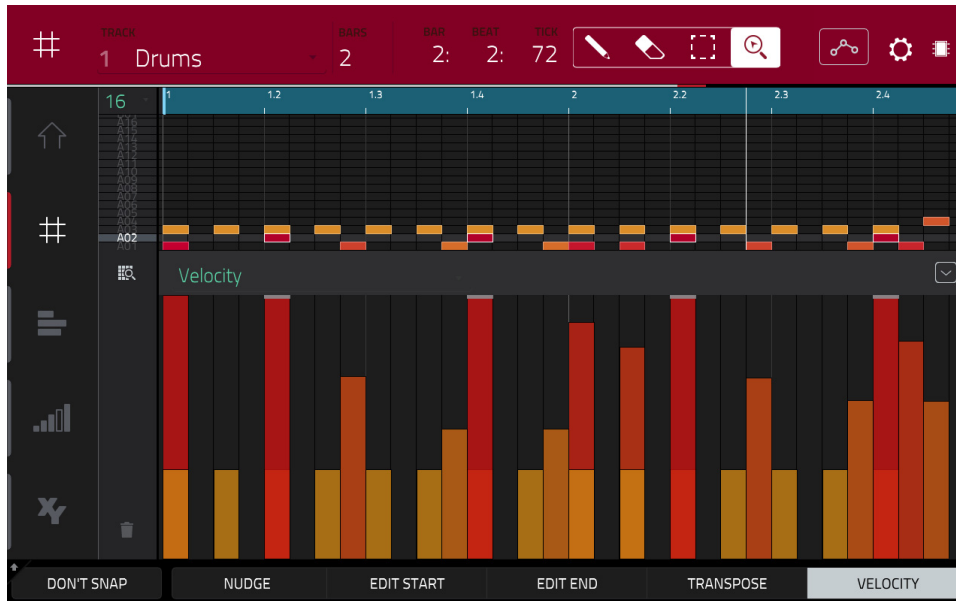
TRACK
1 Drums

BARS
2

BAR BEAT TICK
2: 2: 72

16

1 1.2 1.3 1.4 2 2.2 2.3 2.4

A16
A15
A14
A13
A12
A11
A10
A09
A08
A07
A06
A05
A04
A03
A02
A01

Velocity

DON'T SNAP
NUDGE
EDIT START
EDIT END
TRANSPOSE
VELOCITY